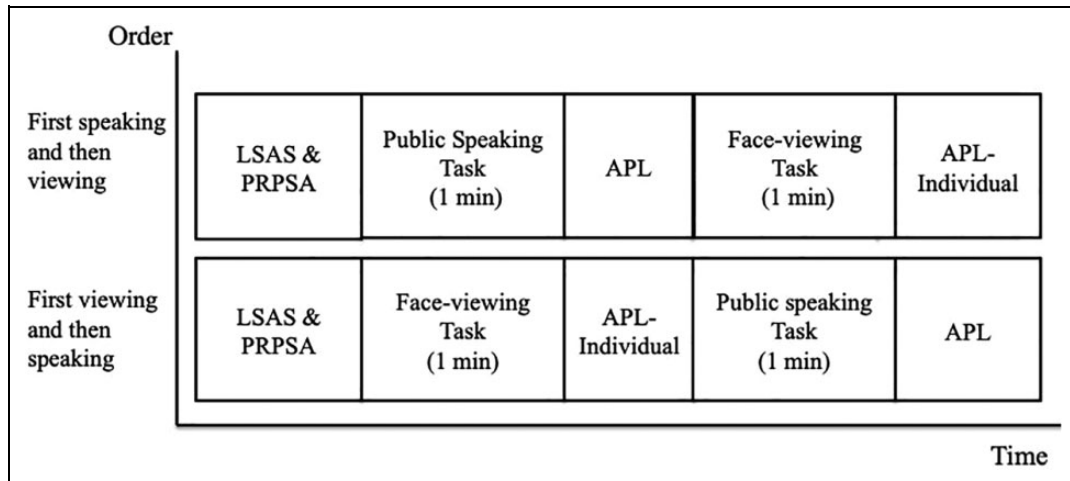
Order

First speaking and then viewing

| LSAS & PRPSA | Public Speaking Task (1 min) | APL | Face-viewing Task (1 min) | APL-Individual |
|---|---|---|---|---|

First viewing and then speaking

| LSAS & PRPSA | Face-viewing Task (1 min) | APL-Individual | Public speaking Task (1 min) | APL |
|---|---|---|---|---|

Time